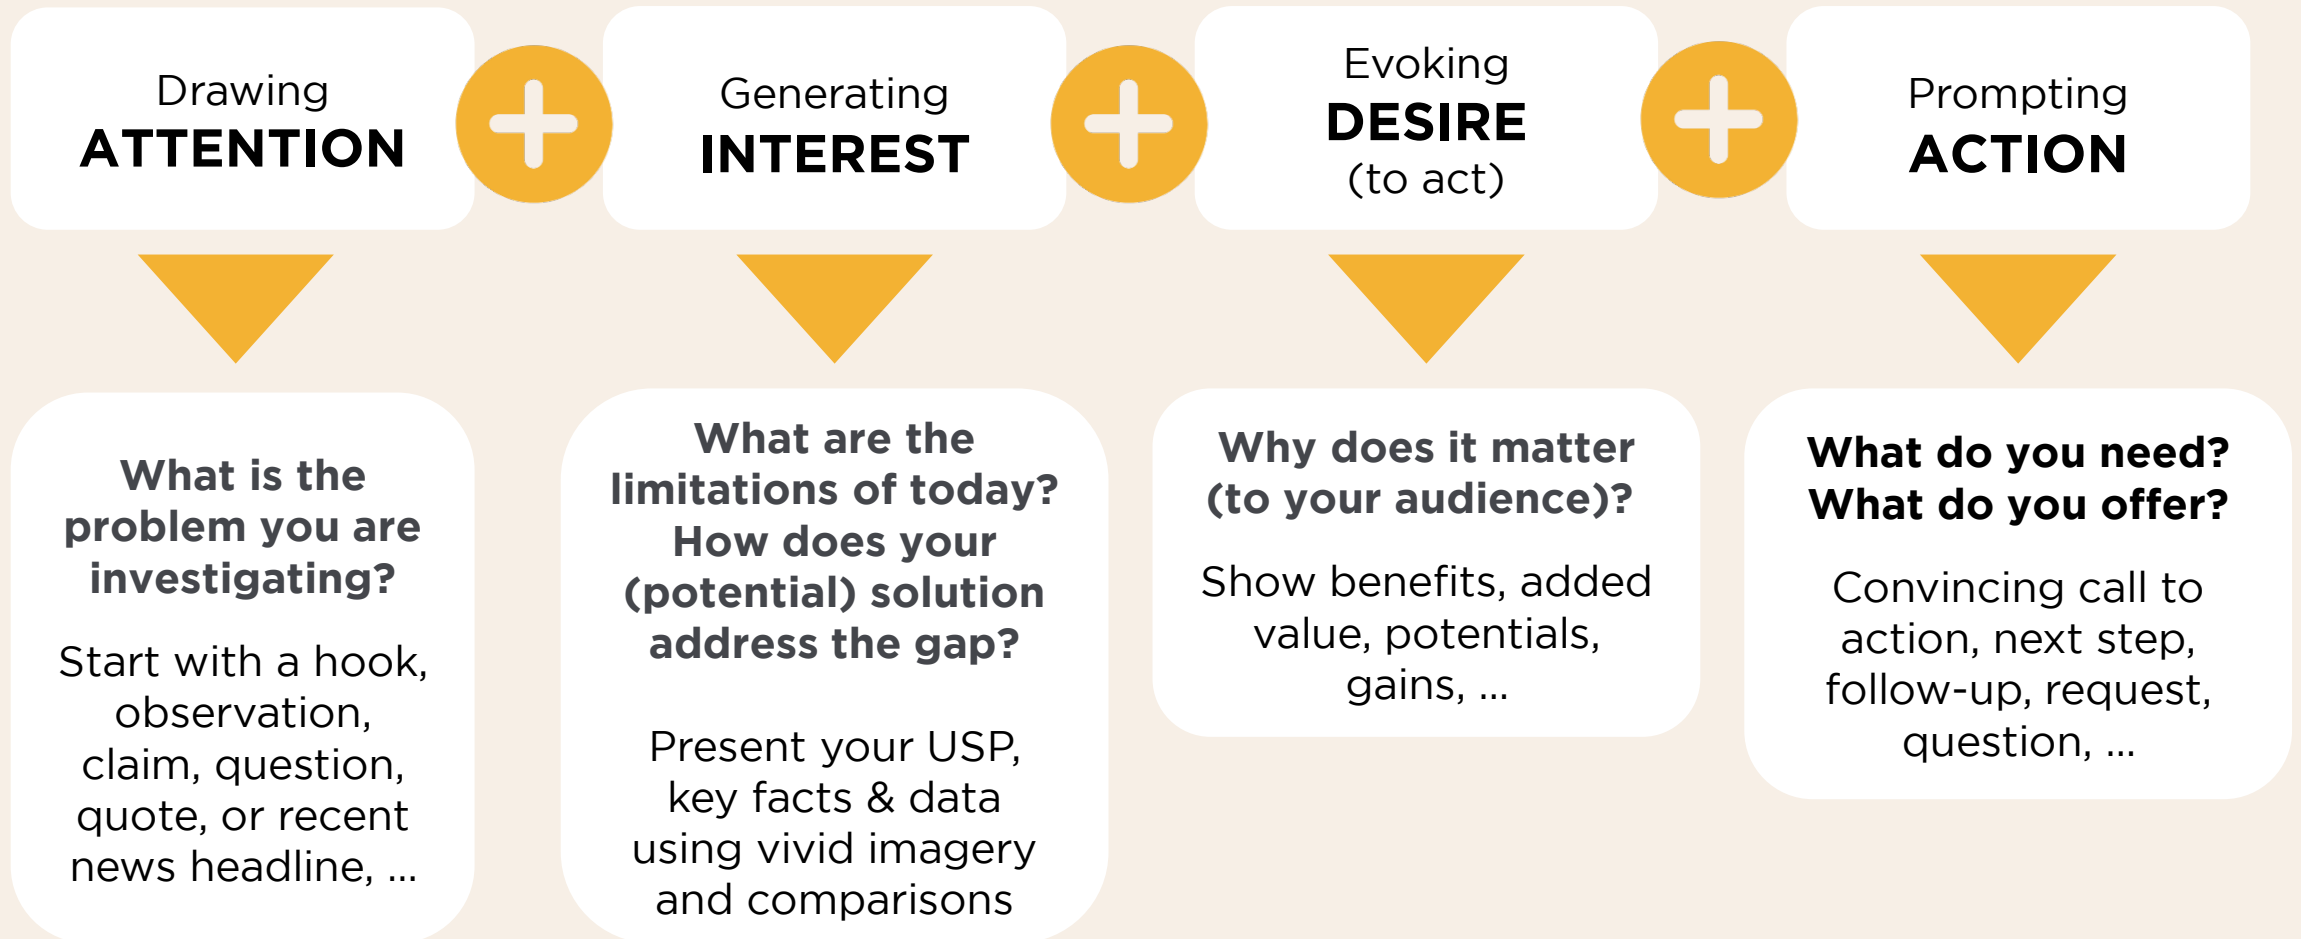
Drawing
ATTENTION

Generating
INTEREST

Evoking
DESIRE
(to act)

Prompting
ACTION

What is the problem you are investigating?

Start with a hook, observation, claim, question, quote, or recent news headline, ...

What are the limitations of today? How does your (potential) solution address the gap?

Present your USP, key facts & data using vivid imagery and comparisons

Why does it matter (to your audience)?

Show benefits, added value, potentials, gains, ...

What do you need? What do you offer?

Convincing call to action, next step, follow-up, request, question, ...